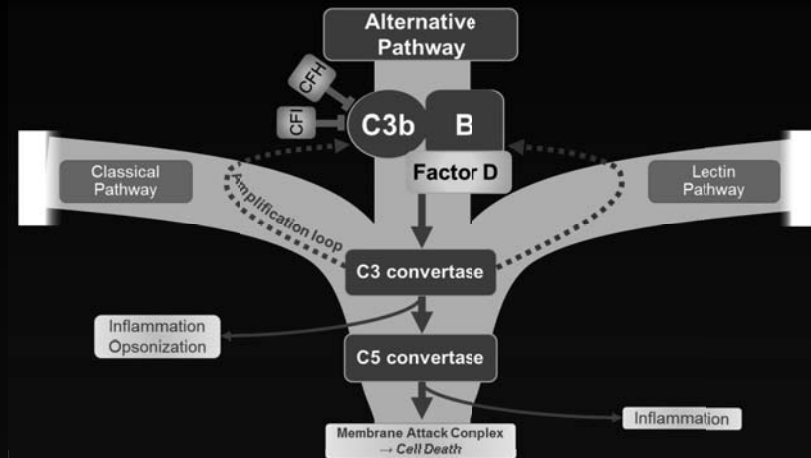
Alternative Pathway

CFH

CFI

C3b

B

Factor D

Classical Pathway

Lectin Pathway

Amplification loop

C3 convertase

Inflammation Opsonization

C5 convertase

Inflammation

Membrane Attack Conplex → Cell Death